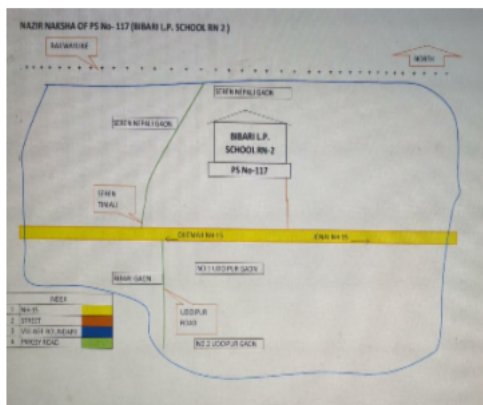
NAZIR NAKSHA OF PS No- 117 (BIBARI L.P. SCHOOL RN 2 )

RAILWAY LINE

NORTH

SEMEN NEPALI GAON

SEMEN NEPALI GAON

BIBARI L.P. SCHOOL RN-2

PS No-117

SEMEN TINIALI

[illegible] NH 15

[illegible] NH 15

BIBARI GAON

NO 1 LEDOPUR GAON

LEDOPUR ROAD

NO 2 LEDOPUR GAON

INDEX
1 NH 15
2 STREET
3 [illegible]
4 PWD ROAD